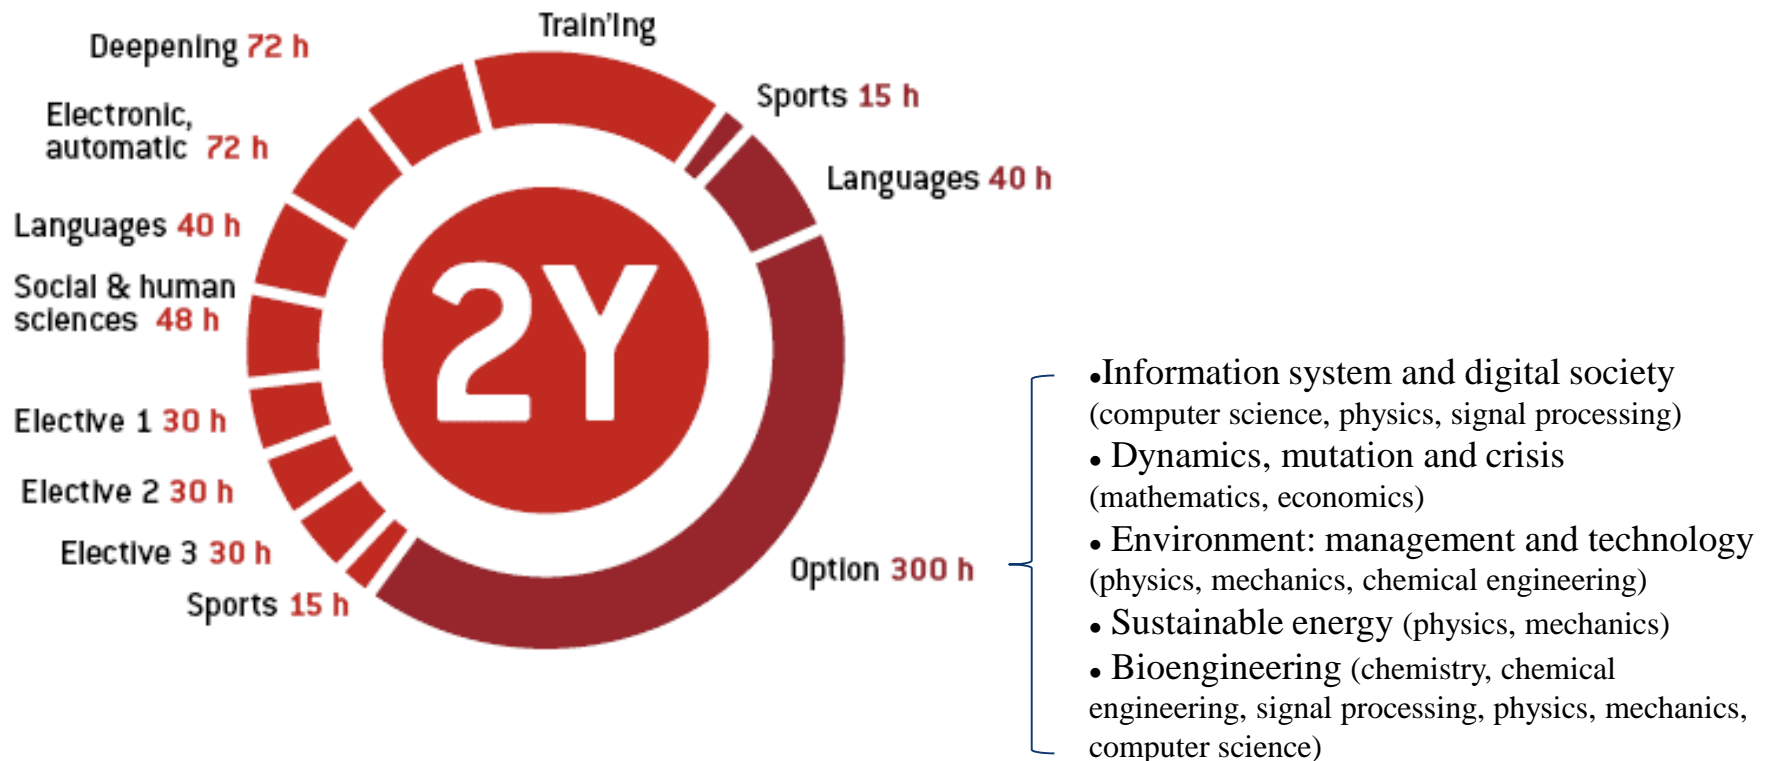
Train'Ing

Deepening 72 h

Sports 15 h

Electronic, automatic 72 h

Languages 40 h

Languages 40 h

Social & human sciences 48 h

2Y

Elective 1 30 h

Elective 2 30 h

Elective 3 30 h

Sports 15 h

Option 300 h

•Information system and digital society (computer science, physics, signal processing)
• Dynamics, mutation and crisis (mathematics, economics)
• Environment: management and technology (physics, mechanics, chemical engineering)
• Sustainable energy (physics, mechanics)
• Bioengineering (chemistry, chemical engineering, signal processing, physics, mechanics, computer science)